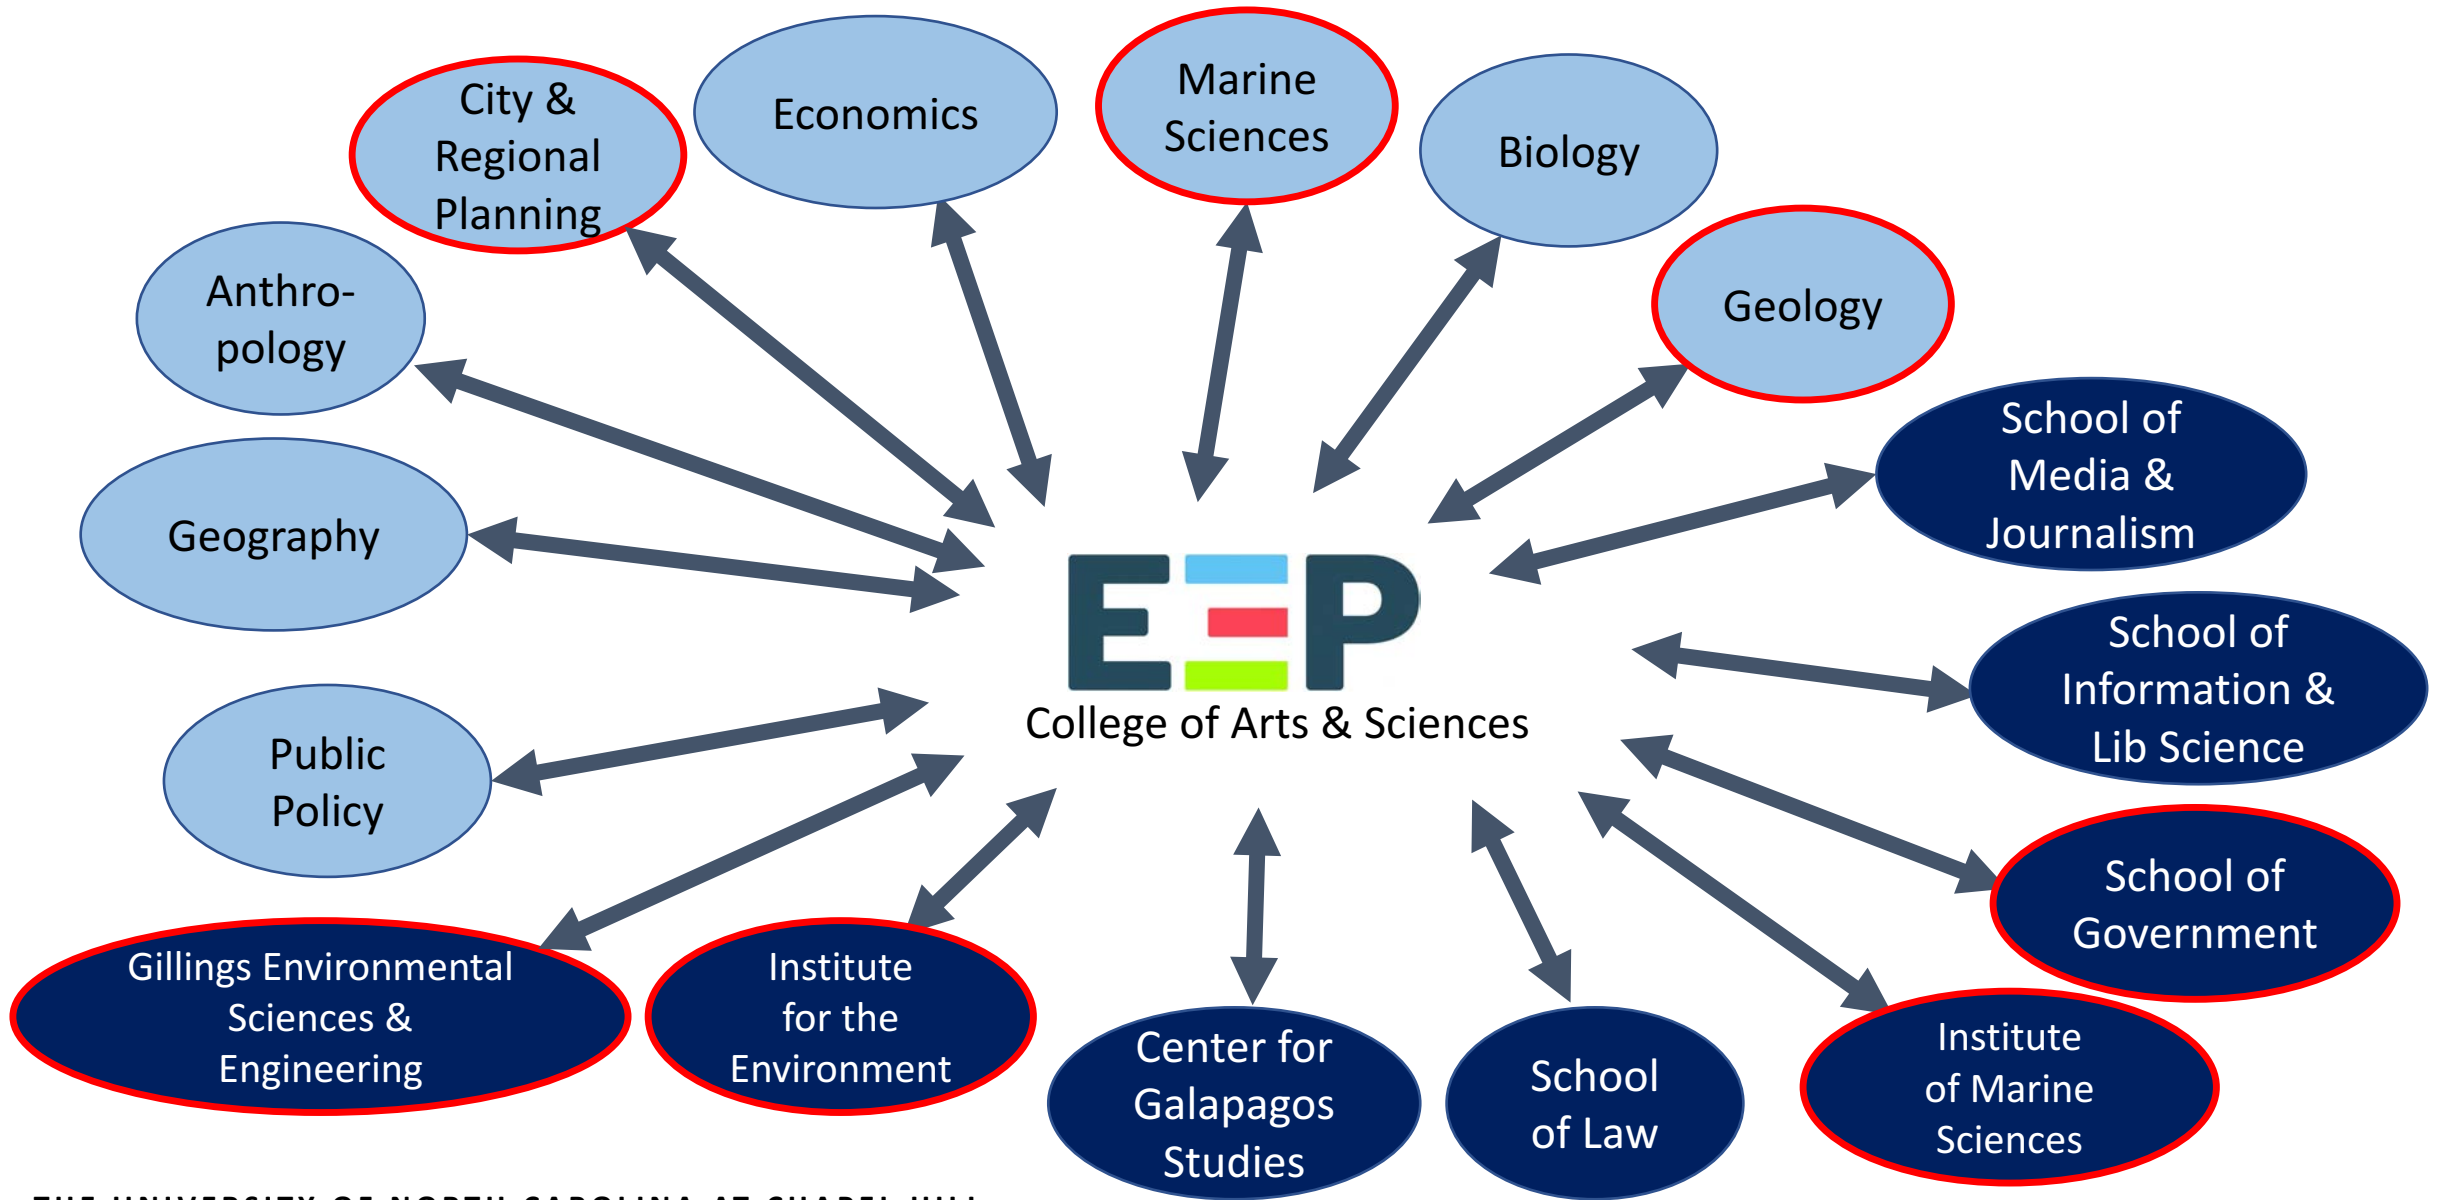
City & Regional Planning

Economics

Marine Sciences

Biology

Geology

Anthro-pology

Geography

School of Media & Journalism

EEP

College of Arts & Sciences

School of Information & Lib Science

Public Policy

School of Government

Gillings Environmental Sciences & Engineering

Institute for the Environment

Center for Galapagos Studies

School of Law

Institute of Marine Sciences

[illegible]